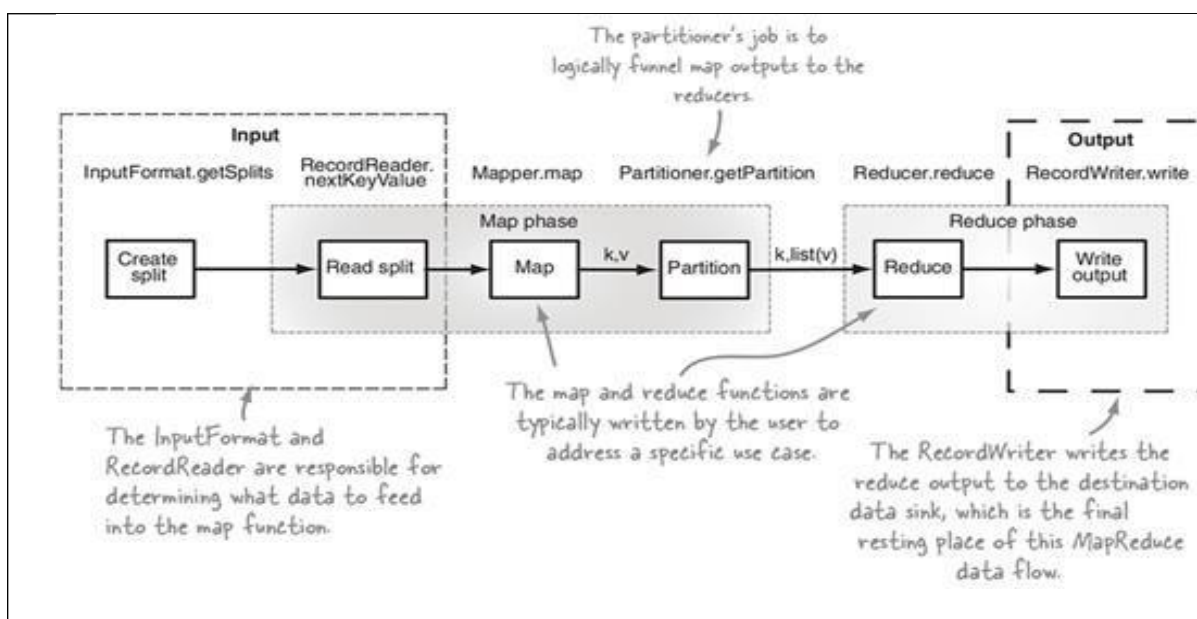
The partitioner's job is to logically funnel map outputs to the reducers.

Input

InputFormat.getSplits

RecordReader. nextKeyValue

Mapper.map

Partitioner.getPartition

Reducer.reduce

Output

RecordWriter.write

Map phase

Reduce phase

Create split

Read split

Map

k,v

Partition

k,list(v)

Reduce

Write output

The map and reduce functions are typically written by the user to address a specific use case.

The InputFormat and RecordReader are responsible for determining what data to feed into the map function.

The RecordWriter writes the reduce output to the destination data sink, which is the final resting place of this MapReduce data flow.